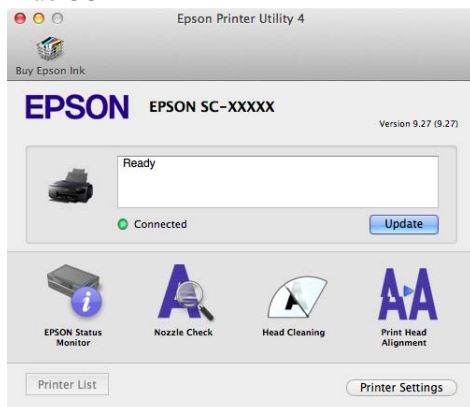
Epson Printer Utility 4

Buy Epson Ink

EPSON EPSON SC-XXXXX

Version 9.27 (9.27)

Ready

Connected

Update

EPSON Status Monitor

Nozzle Check

Head Cleaning

Print Head Alignment

Printer List

Printer Settings